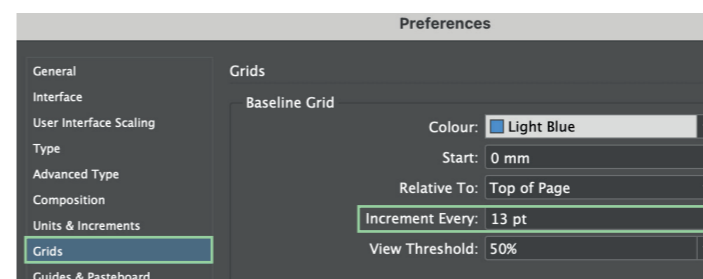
Preferences

General
Interface
User Interface Scaling
Type
Advanced Type
Composition
Units & Increments
Grids
Guides & Pasteboard

Grids

Baseline Grid

Colour: Light Blue
Start: 0 mm
Relative To: Top of Page
Increment Every: 13 pt
View Threshold: 50%